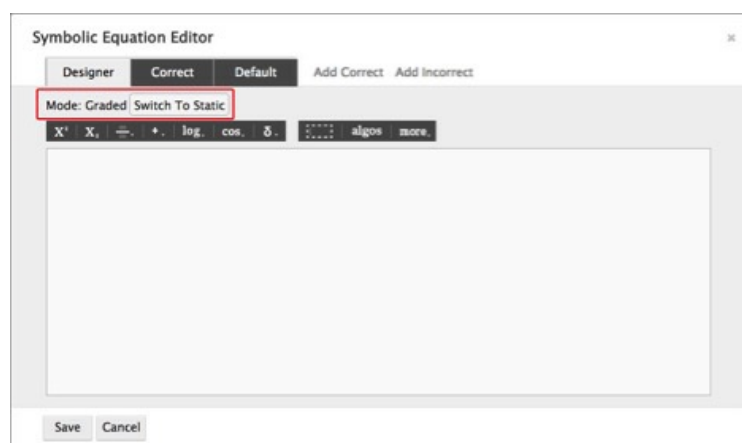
Symbolic Equation Editor

×

Designer Correct Default Add Correct Add Incorrect

Mode: Graded Switch To Static

$X^{\square}$ $X_{\square}$ $\frac{\square}{\square}$ +. log. cos. δ. algos more.

Save Cancel